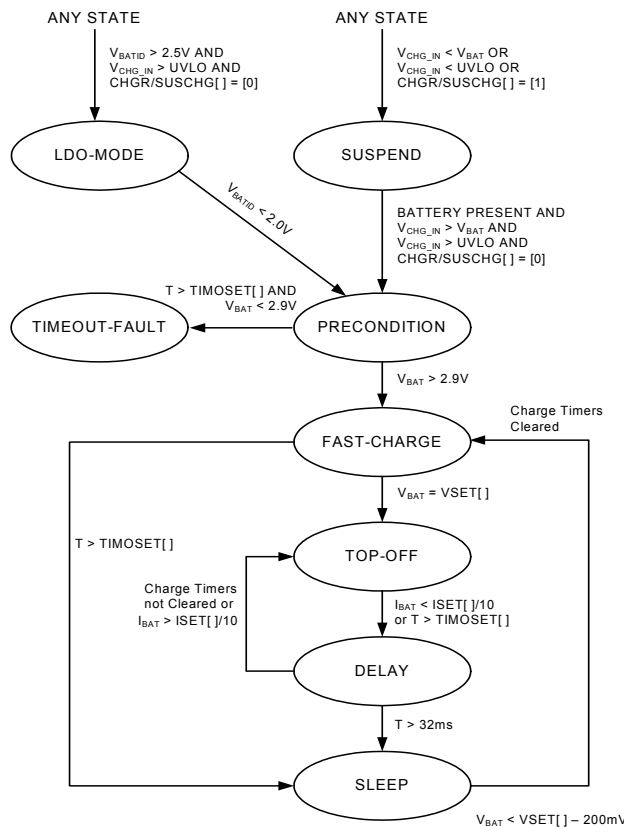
ANY STATE

ANY STATE

$V_{BATID}$ > 2.5V AND $V_{CHG\_IN}$ > UVLO AND CHGR/SUSCHG[ ] = [0]

$V_{CHG\_IN}$ < $V_{BAT}$ OR $V_{CHG\_IN}$ < UVLO OR CHGR/SUSCHG[ ] = [1]

LDO-MODE

SUSPEND

$V_{BATID}$ < 2.0V

BATTERY PRESENT AND $V_{CHG\_IN}$ > $V_{BAT}$ AND $V_{CHG\_IN}$ > UVLO AND CHGR/SUSCHG[ ] = [0]

T > TIMOSET[ ] AND $V_{BAT}$ < 2.9V

TIMEOUT-FAULT

PRECONDITION

$V_{BAT}$ > 2.9V

Charge Timers Cleared

FAST-CHARGE

$V_{BAT}$ = VSET[ ]

T > TIMOSET[ ]

TOP-OFF

Charge Timers not Cleared or $I_{BAT}$ > ISET[ ]/10

$I_{BAT}$ < ISET[ ]/10 or T > TIMOSET[ ]

DELAY

T > 32ms

SLEEP

$V_{BAT}$ < VSET[ ] – 200mV